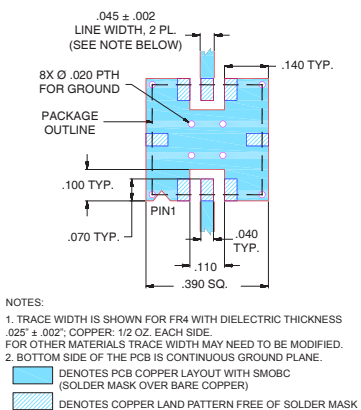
.045 ± .002
LINE WIDTH, 2 PL.
(SEE NOTE BELOW)

.140 TYP.

8X Ø .020 PTH
FOR GROUND

PACKAGE
OUTLINE

.100 TYP.

PIN1

.070 TYP.

.040
TYP.

.110

.390 SQ.

NOTES:

1. TRACE WIDTH IS SHOWN FOR FR4 WITH DIELECTRIC THICKNESS .025" ± .002"; COPPER: 1/2 OZ. EACH SIDE.
FOR OTHER MATERIALS TRACE WIDTH MAY NEED TO BE MODIFIED.
2. BOTTOM SIDE OF THE PCB IS CONTINUOUS GROUND PLANE.

DENOTES PCB COPPER LAYOUT WITH SMOBC
(SOLDER MASK OVER BARE COPPER)

DENOTES COPPER LAND PATTERN FREE OF SOLDER MASK